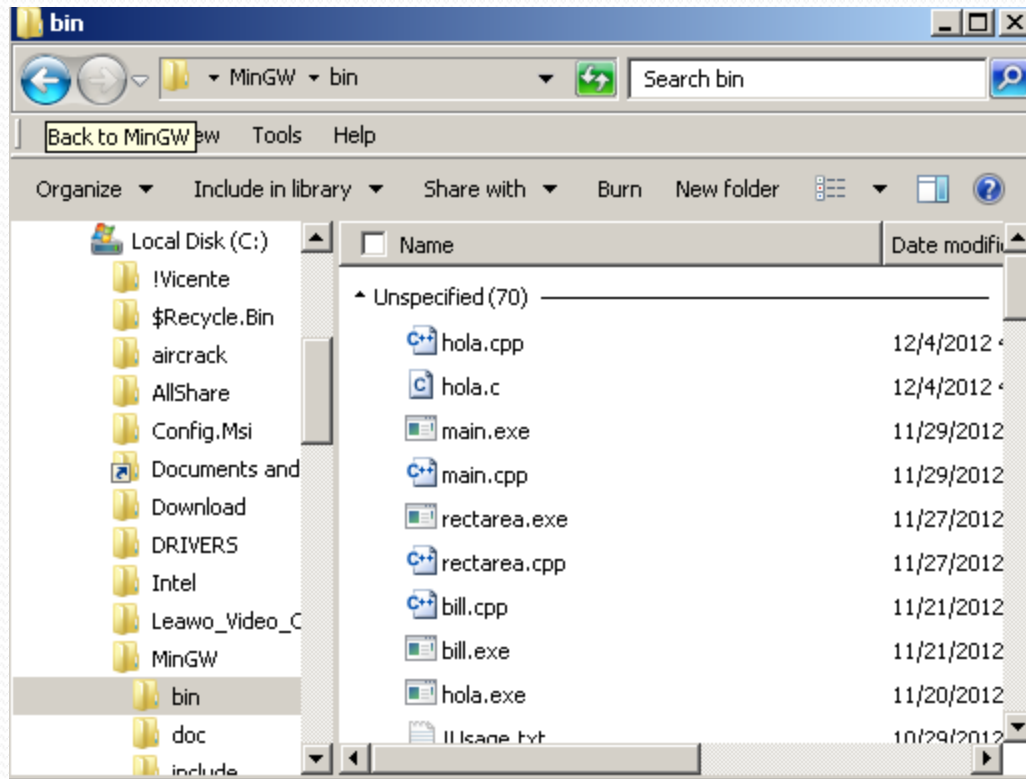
bin

MinGW ▸ bin

Search bin

Back to MinGW ew Tools Help

Organize ▾ Include in library ▾ Share with ▾ Burn New folder

Local Disk (C:)
!Vicente
$Recycle.Bin
aircrack
AllShare
Config.Msi
Documents and
Download
DRIVERS
Intel
Leawo_Video_C
MinGW
bin
doc
include

| Name | Date modifi |
|---|---|
| Unspecified (70) | |
| hola.cpp | 12/4/2012 |
| hola.c | 12/4/2012 |
| main.exe | 11/29/2012 |
| main.cpp | 11/29/2012 |
| rectarea.exe | 11/27/2012 |
| rectarea.cpp | 11/27/2012 |
| bill.cpp | 11/21/2012 |
| bill.exe | 11/21/2012 |
| hola.exe | 11/20/2012 |
| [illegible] | 10/29/2012 |